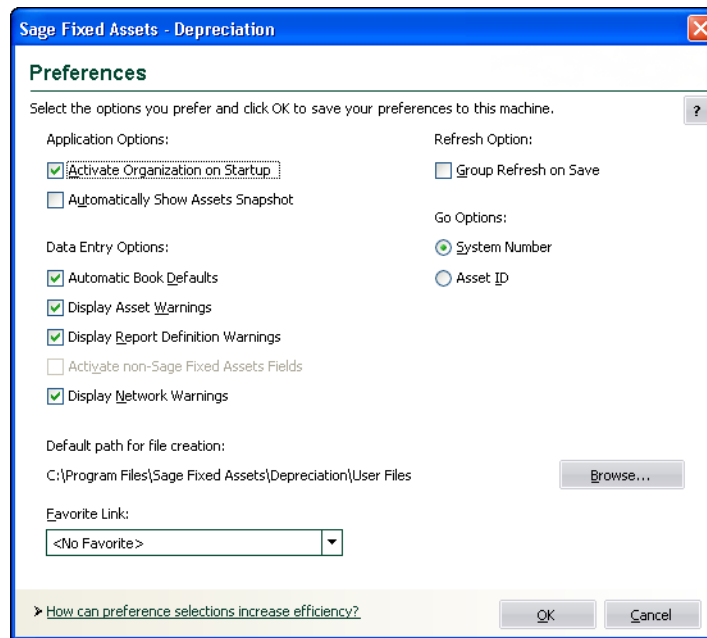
Sage Fixed Assets - Depreciation

Preferences

Select the options you prefer and click OK to save your preferences to this machine.

?

Application Options:

Activate Organization on Startup

Automatically Show Assets Snapshot

Data Entry Options:

Automatic Book Defaults

Display Asset Warnings

Display Report Definition Warnings

Activate non-Sage Fixed Assets Fields

Display Network Warnings

Refresh Option:

Group Refresh on Save

Go Options:

System Number

Asset ID

Default path for file creation:

C:\Program Files\Sage Fixed Assets\Depreciation\User Files

Browse...

Favorite Link:

<No Favorite>

How can preference selections increase efficiency?

OK

Cancel